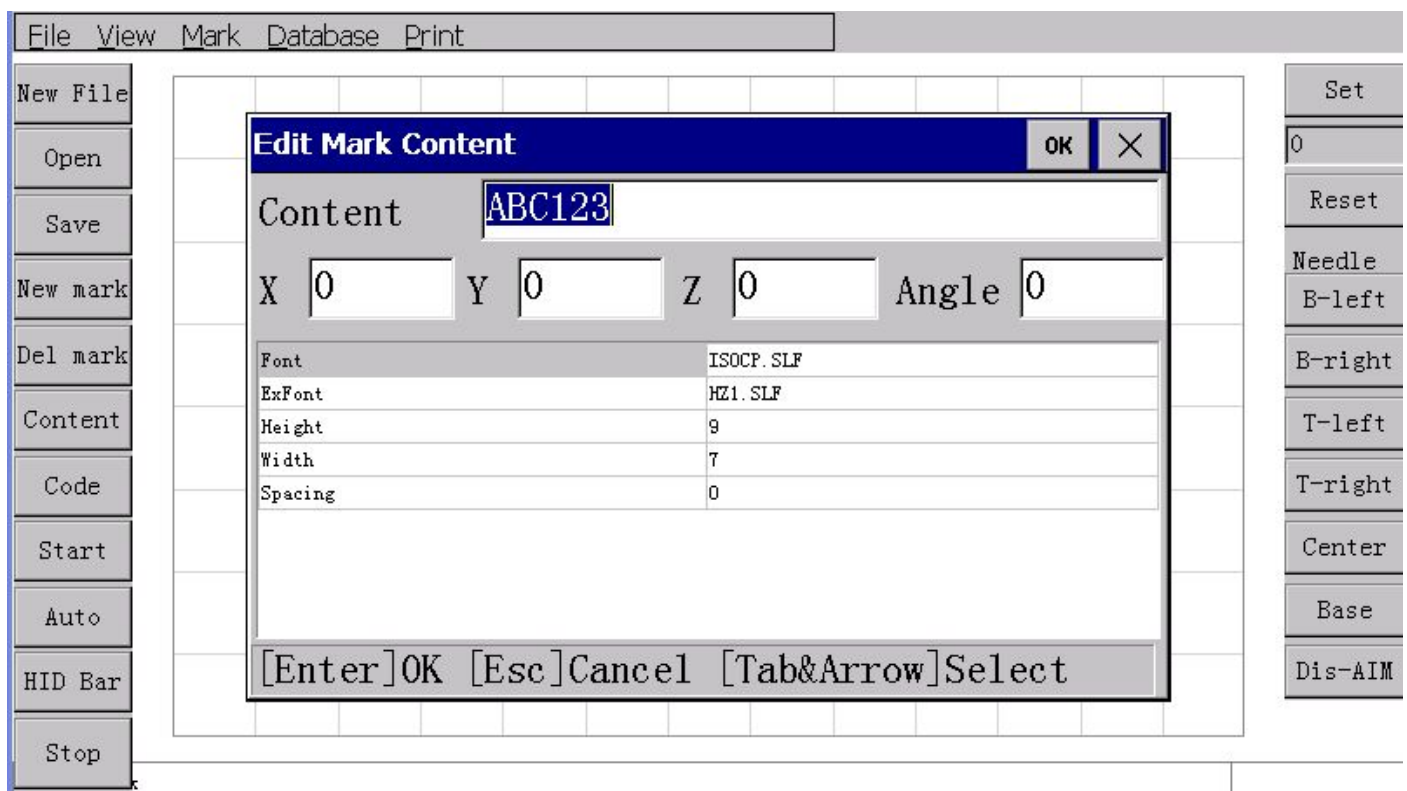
File View Mark Database Print

New File
Open
Save
New mark
Del mark
Content
Code
Start
Auto
HID Bar
Stop

Edit Mark Content
OK ×

Content ABC123

X 0 Y 0 Z 0 Angle 0

| | |
|---|---|
| Font | ISOCP.SLF |
| ExFont | HZ1.SLF |
| Height | 9 |
| Width | 7 |
| Spacing | 0 |

[Enter]OK [Esc]Cancel [Tab&Arrow]Select

Set
0
Reset
Needle
B-left
B-right
T-left
T-right
Center
Base
Dis-AIM